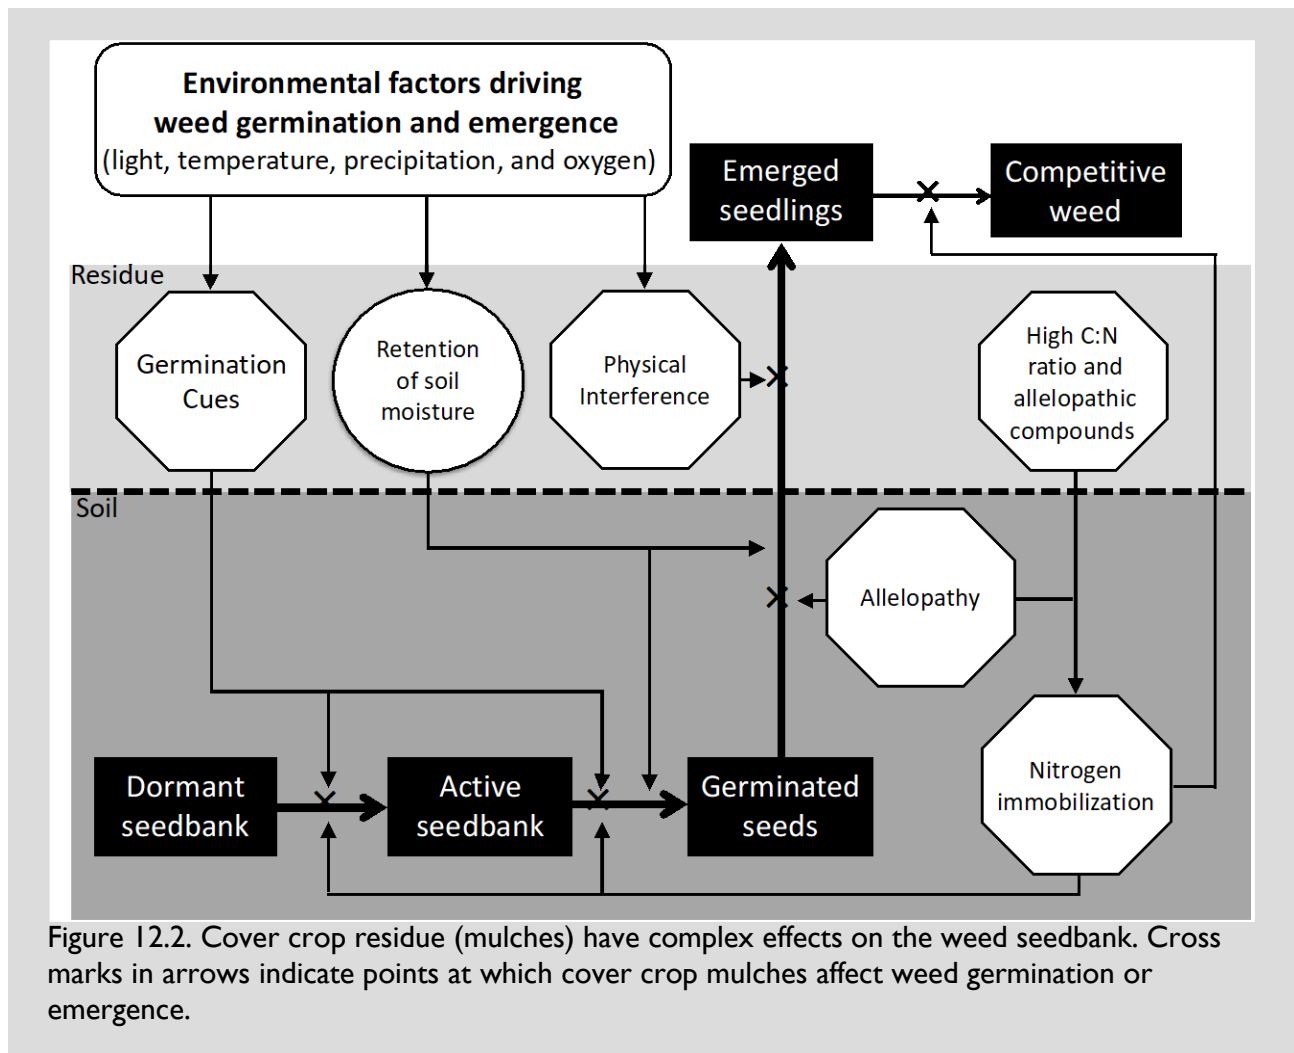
Environmental factors driving weed germination and emergence
(light, temperature, precipitation, and oxygen)

Emerged seedlings

Competitive weed

Residue

Germination Cues

Retention of soil moisture

Physical Interference

High C:N ratio and allelopathic compounds

Soil

Allelopathy

Nitrogen immobilization

Dormant seedbank

Active seedbank

Germinated seeds

Figure 12.2. Cover crop residue (mulches) have complex effects on the weed seedbank. Cross marks in arrows indicate points at which cover crop mulches affect weed germination or emergence.